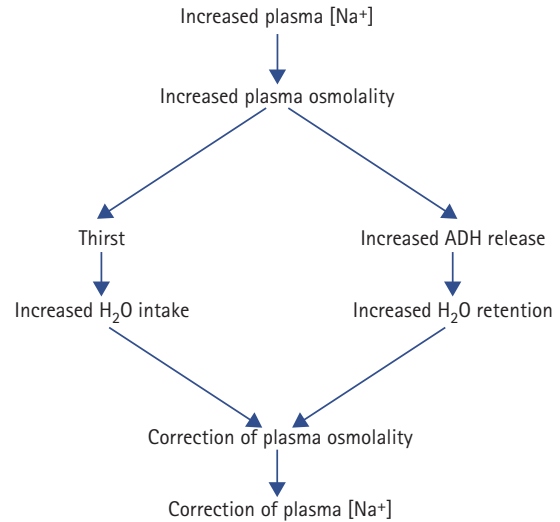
Increased plasma [$Na^+$]

Increased plasma osmolality

Thirst

Increased ADH release

Increased $H_2O$ intake

Increased $H_2O$ retention

Correction of plasma osmolality

Correction of plasma [$Na^+$]